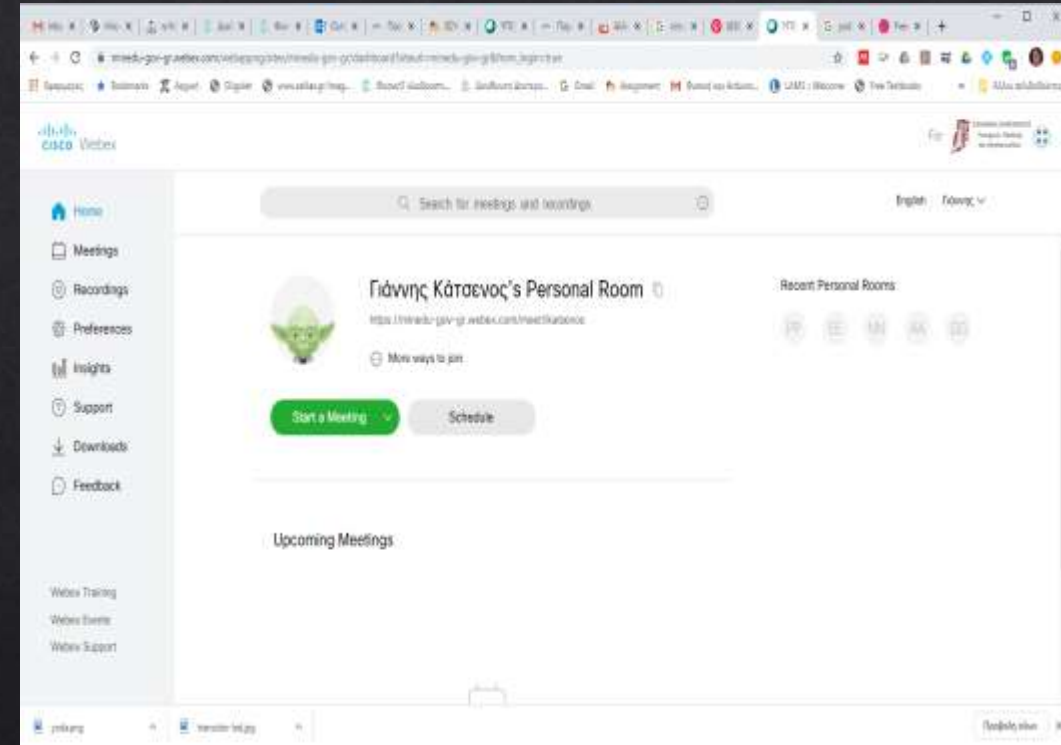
cisco Webex

Q Search for meetings and recordings

English Γιάννης

Home
Meetings
Recordings
Preferences
Insights
Support
Downloads
Feedback

Γιάννης Κάτσενος's Personal Room

https://minedu-gov-gr.webex.com/meet/katsenos

More ways to join

Start a Meeting

Schedule

Recent Personal Rooms

PR EE MN AA DD

Upcoming Meetings

Webex Training
Webex Events
Webex Support